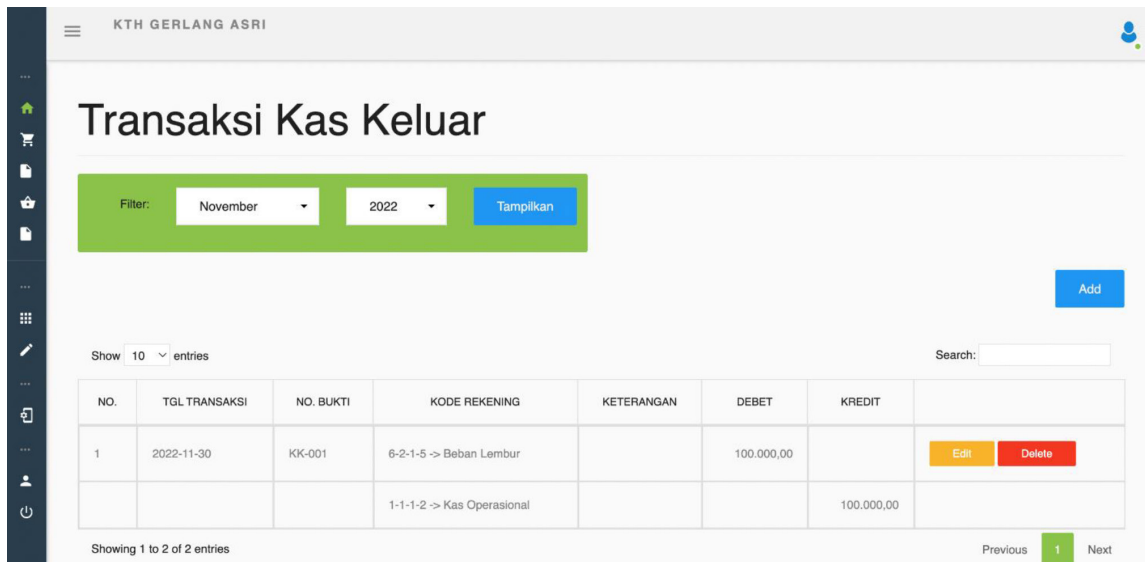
KTH GERLANG ASRI

Transaksi Kas Keluar

Filter: November 2022 Tampilkan

Add

Show 10 entries

Search:

| NO. | TGL TRANSAKSI | NO. BUKTI | KODE REKENING | KETERANGAN | DEBET | KREDIT | |
|---|---|---|---|---|---|---|---|
| 1 | 2022-11-30 | KK-001 | 6-2-1-5 -> Beban Lembur | | 100.000,00 | | Edit Delete |
| | | | 1-1-1-2 -> Kas Operasional | | | 100.000,00 | |

Showing 1 to 2 of 2 entries

Previous 1 Next